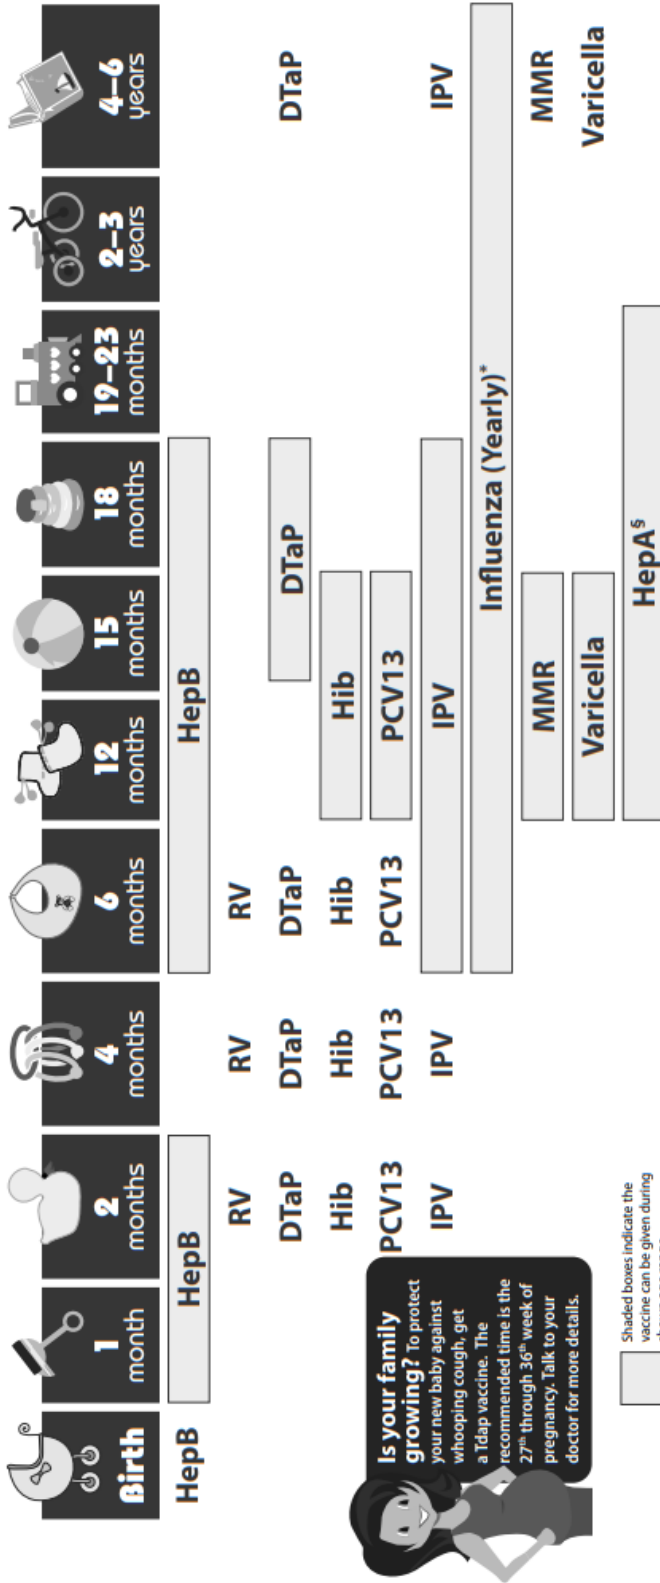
| Birth | 1 month | 2 months | 4 months | 6 months | 12 months | 15 months | 18 months | 19–23 months | 2–3 years | 4–6 years |
|---|---|---|---|---|---|---|---|---|---|---|
| HepB | HepB | | | HepB | | | | | | |
| | | RV | RV | RV | | | | | | |
| | | DTaP | DTaP | DTaP | | DTaP | | | | DTaP |
| | | Hib | Hib | Hib | Hib | | | | | |
| | | PCV13 | PCV13 | PCV13 | PCV13 | | | | | |
| | | IPV | IPV | IPV | | | | | | IPV |
| | | | | Influenza (Yearly)* | | | | | | |
| | | | | | MMR | | | | | MMR |
| | | | | | Varicella | | | | | Varicella |
| | | | | | HepA§ | | | | | |

Is your family growing? To protect your new baby against whooping cough, get a Tdap vaccine. The recommended time is the 27th through 36th week of pregnancy. Talk to your doctor for more details.

Shaded boxes indicate the vaccine can be given during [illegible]